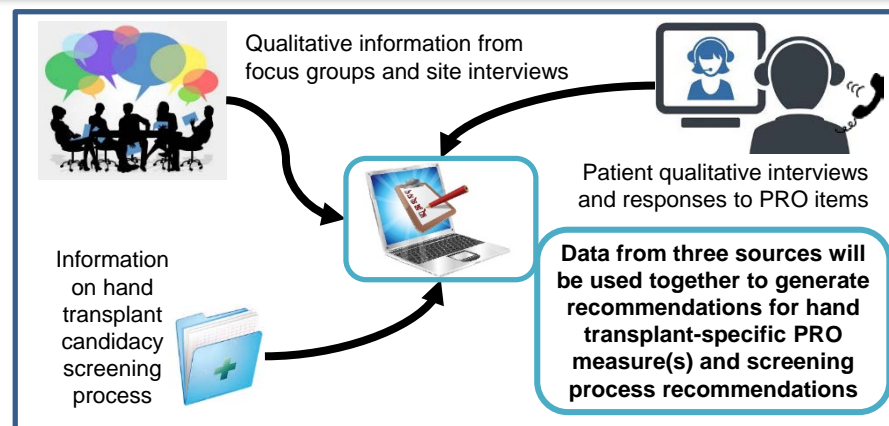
Qualitative information from focus groups and site interviews

Patient qualitative interviews and responses to PRO items

Information on hand transplant candidacy screening process

Data from three sources will be used together to generate recommendations for hand transplant-specific PRO measure(s) and screening process recommendations